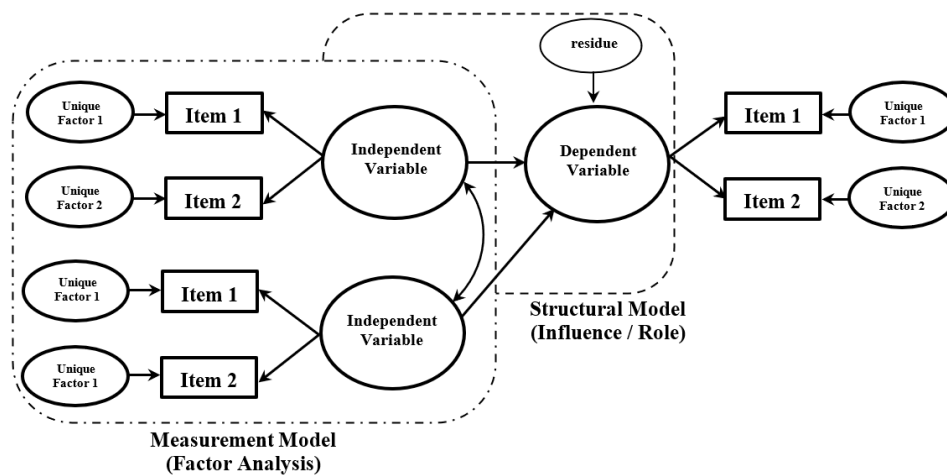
residue

Unique Factor 1

Item 1

Independent Variable

Dependent Variable

Item 1

Unique Factor 1

Unique Factor 2

Item 2

Item 2

Unique Factor 2

Unique Factor 1

Item 1

Independent Variable

Structural Model (Influence / Role)

Unique Factor 1

Item 2

Measurement Model (Factor Analysis)